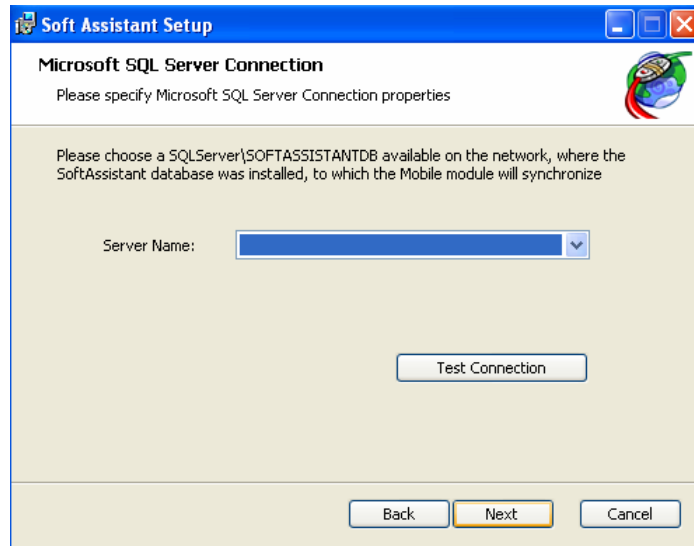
Soft Assistant Setup

Microsoft SQL Server Connection

Please specify Microsoft SQL Server Connection properties

Please choose a SQLServer\SOFTASSISTANTDB available on the network, where the SoftAssistant database was installed, to which the Mobile module will synchronize

Server Name:

Test Connection

Back

Next

Cancel